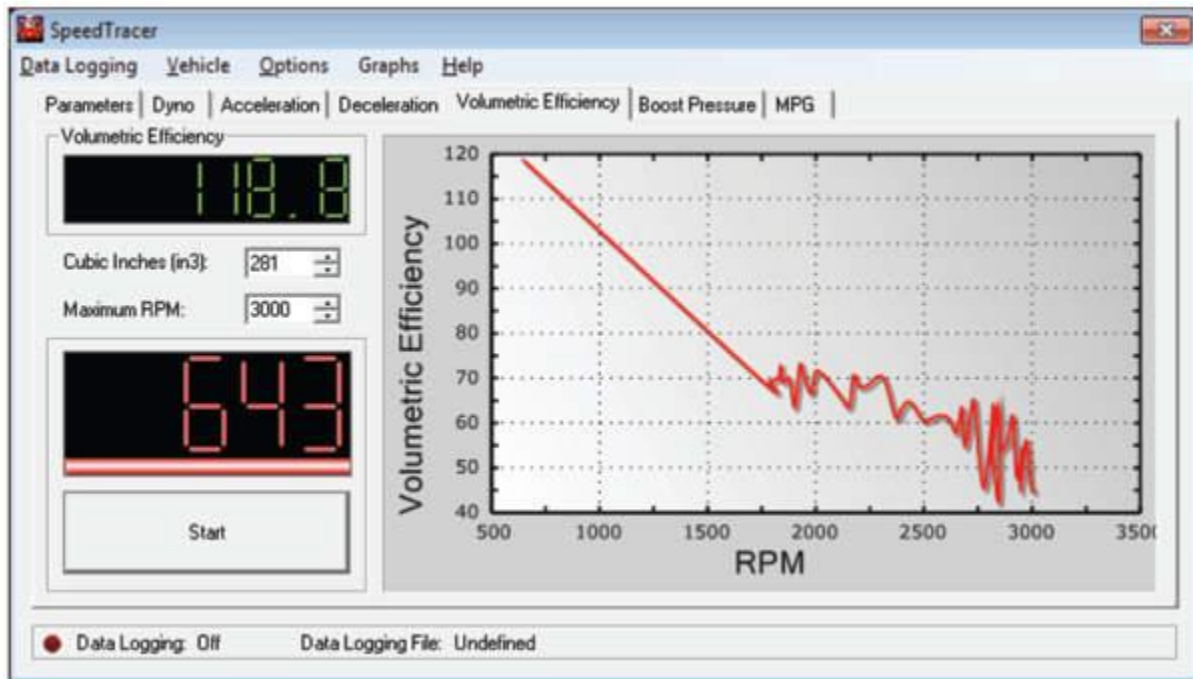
SpeedTracer

Data Logging Vehicle Options Graphs Help

Parameters | Dyno | Acceleration | Deceleration | Volumetric Efficiency | Boost Pressure | MPG

Volumetric Efficiency

118.8

Cubic Inches (in3): 281

Maximum RPM: 3000

643

Start

120
110
100
90
80
70
60
50
40

Volumetric Efficiency

500 1000 1500 2000 2500 3000 350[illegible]

RPM

Data Logging: Off Data Logging File: Undefined